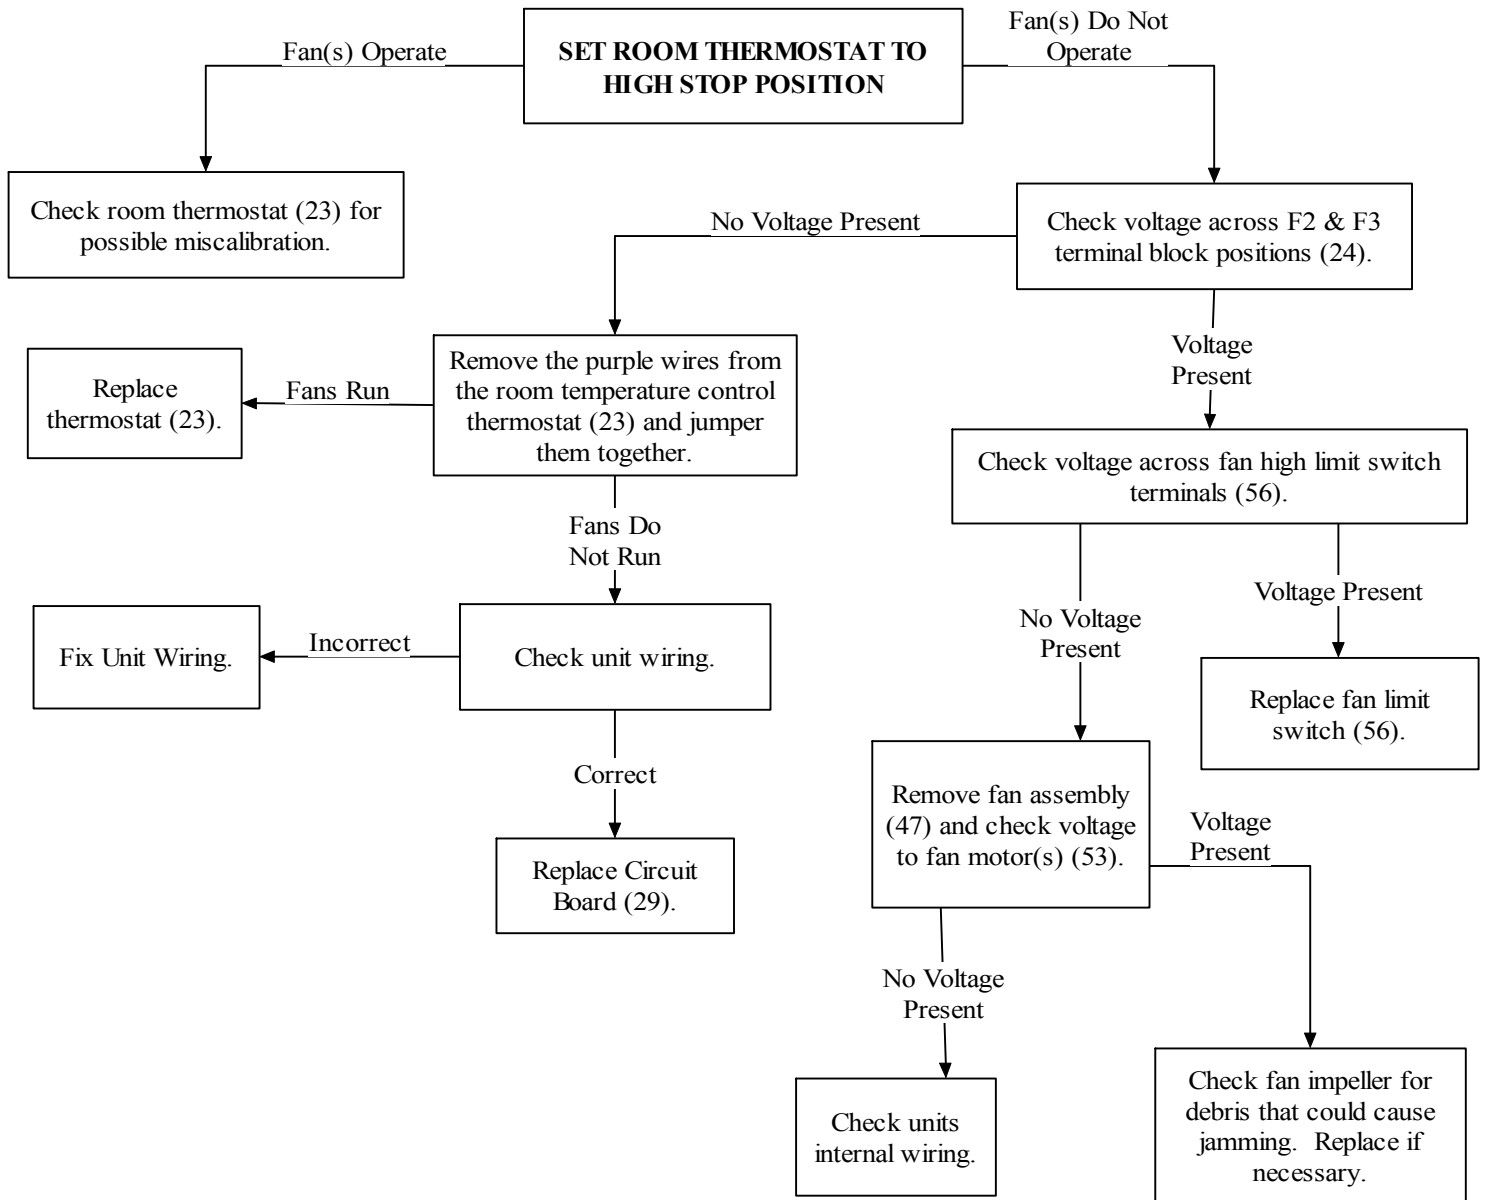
SET ROOM THERMOSTAT TO HIGH STOP POSITION

Fan(s) Operate

Fan(s) Do Not Operate

Check room thermostat (23) for possible miscalibration.

No Voltage Present

Check voltage across F2 & F3 terminal block positions (24).

Replace thermostat (23).

Fans Run

Remove the purple wires from the room temperature control thermostat (23) and jumper them together.

Voltage Present

Check voltage across fan high limit switch terminals (56).

Fans Do Not Run

Fix Unit Wiring.

Incorrect

Check unit wiring.

No Voltage Present

Voltage Present

Replace fan limit switch (56).

Correct

Replace Circuit Board (29).

Remove fan assembly (47) and check voltage to fan motor(s) (53).

Voltage Present

No Voltage Present

Check units internal wiring.

Check fan impeller for debris that could cause jamming. Replace if necessary.